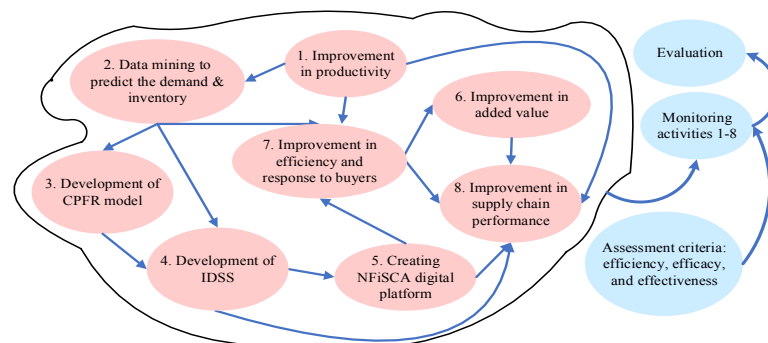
1. Improvement in productivity

2. Data mining to predict the demand & inventory

3. Development of CPFR model

4. Development of IDSS

5. Creating NFiSCA digital platform

6. Improvement in added value

7. Improvement in efficiency and response to buyers

8. Improvement in supply chain performance

Evaluation

Monitoring activities 1-8

Assessment criteria: efficiency, efficacy, and effectiveness